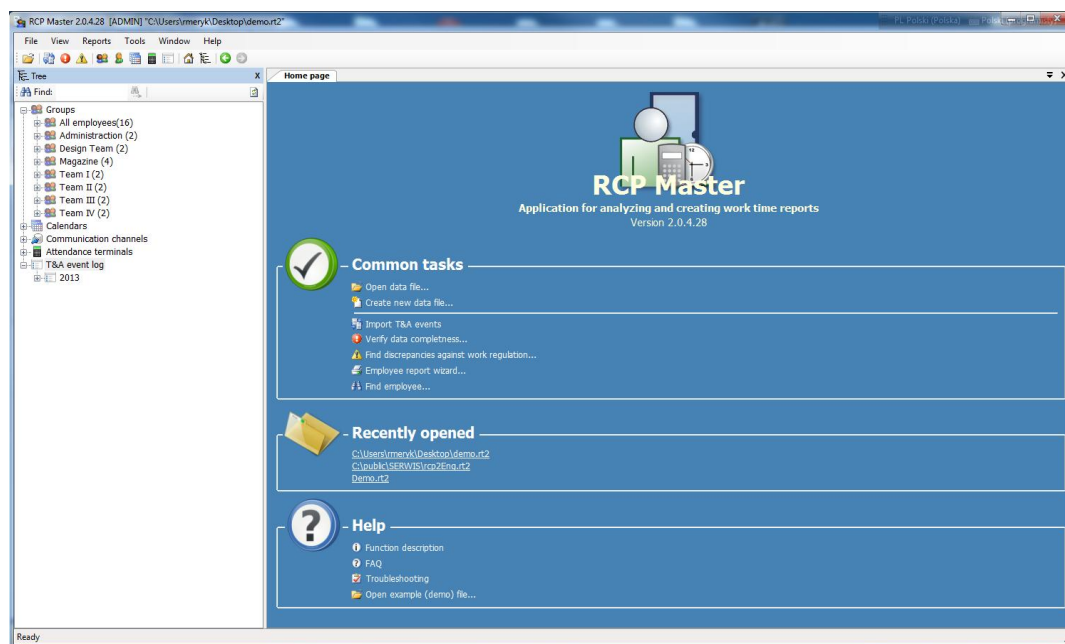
RCP Master 2.0.4.28 [ADMIN] "C:\Users\rmeryk\Desktop\demo.rt2"

PL Polski (Polska)

File View Reports Tools Window Help

Tree X

Find:

Groups
All employees(16)
Administration (2)
Design Team (2)
Magazine (4)
Team I (2)
Team II (2)
Team III (2)
Team IV (2)
Calendars
Communication channels
Attendance terminals
T&A event log
2013

Home page

RCP Master
Application for analyzing and creating work time reports
Version 2.0.4.28

Common tasks
Open data file...
Create new data file...
Import T&A events
Verify data completness...
Find discrepancies against work regulation...
Employee report wizard...
Find employee...

Recently opened
C:\Users\rmeryk\Desktop\demo.rt2
C:\public\SERWIS\rcp2Eng.rt2
Demo.rt2

Help
Function description
FAQ
Troubleshooting
Open example (demo) file...

Ready